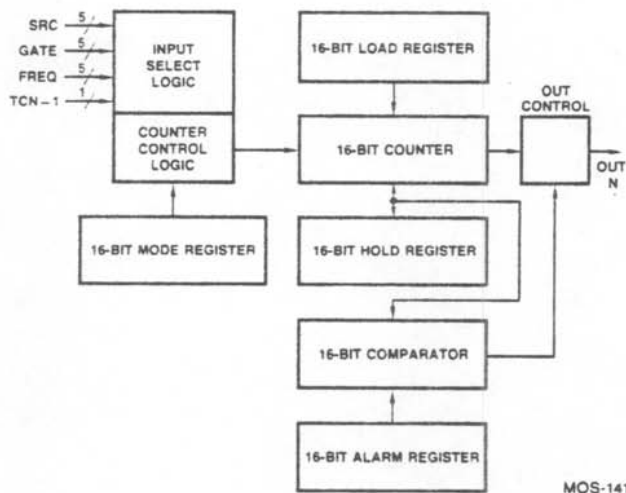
SRC 5
GATE 5
FREQ 5
TCN − 1 1

INPUT SELECT LOGIC

COUNTER CONTROL LOGIC

16-BIT MODE REGISTER

16-BIT LOAD REGISTER

16-BIT COUNTER

16-BIT HOLD REGISTER

16-BIT COMPARATOR

16-BIT ALARM REGISTER

OUT CONTROL

OUT N

MOS-141